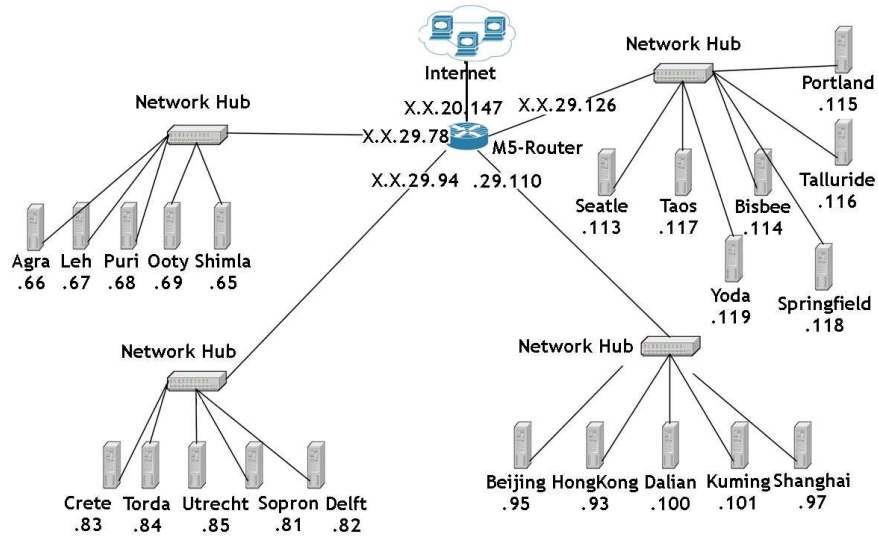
Internet

Network Hub

X.X.20.147

X.X.29.126

Network Hub

X.X.29.78

M5-Router

X.X.29.94

.29.110

Portland
.115

Talluride
.116

Seatle
.113

Taos
.117

Bisbee
.114

Yoda
.119

Springfield
.118

Agra
.66

Leh
.67

Puri
.68

Ooty
.69

Shimla
.65

Network Hub

Network Hub

Crete
.83

Torda
.84

Utrecht
.85

Sopron
.81

Delft
.82

Beijing
.95

HongKong
.93

Dalian
.100

Kuming
.101

Shanghai
.97